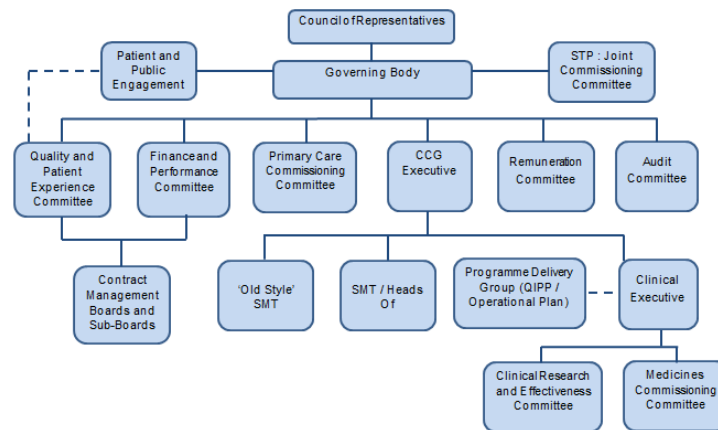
Council of Representatives

Patient and Public Engagement

Governing Body

STP : Joint Commissioning Committee

Quality and Patient Experience Committee

Finance and Performance Committee

Primary Care Commissioning Committee

CCG Executive

Remuneration Committee

Audit Committee

Contract Management Boards and Sub-Boards

'Old Style' SMT

SMT / Heads Of

Programme Delivery Group (QIPP / Operational Plan)

Clinical Executive

Clinical Research and Effectiveness Committee

Medicines Commissioning Committee